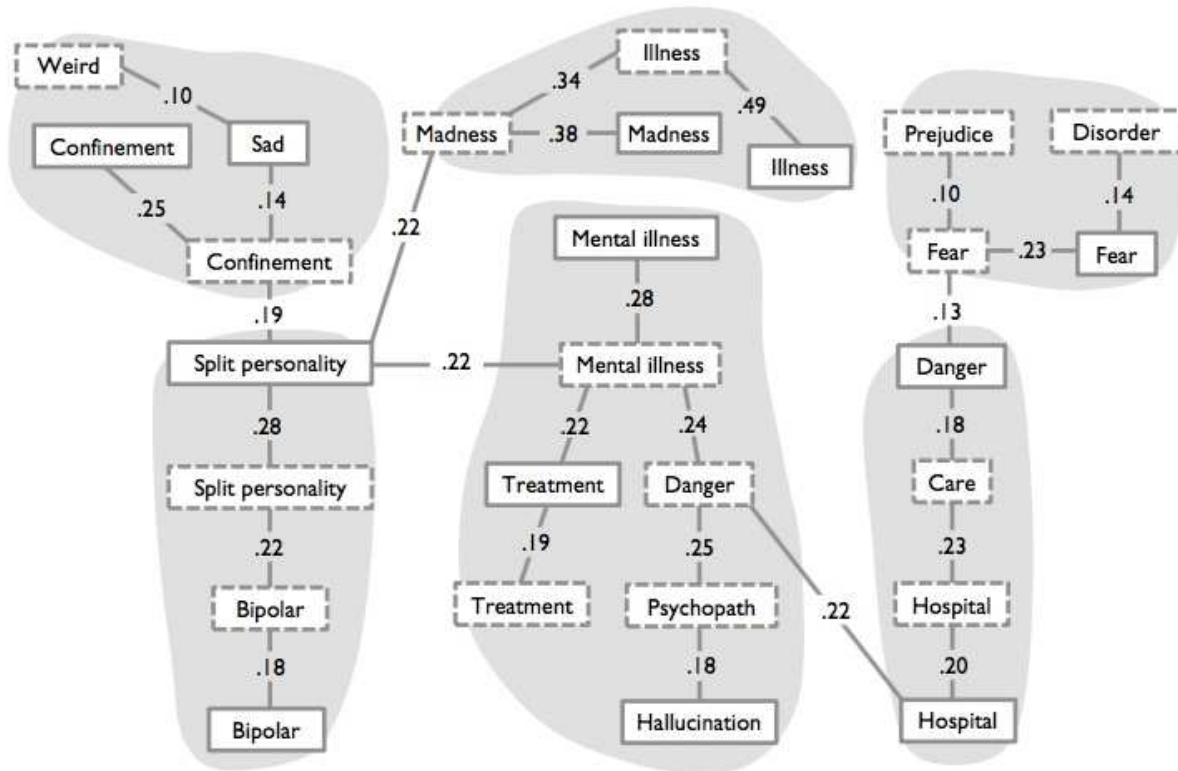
Weird
.10
Sad
Confinement
.25
.14
Confinement
.19
Split personality
.28
Split personality
.22
Bipolar
.18
Bipolar

Illness
.34
.49
Madness
.38
Madness
Illness
.22

Mental illness
.28
.22
Mental illness
.22
.24
Treatment
Danger
.19
.25
Treatment
Psychopath
.18
Hallucination
.22

Prejudice
Disorder
.10
.14
Fear
.23
Fear
.13
Danger
.18
Care
.23
Hospital
.20
Hospital